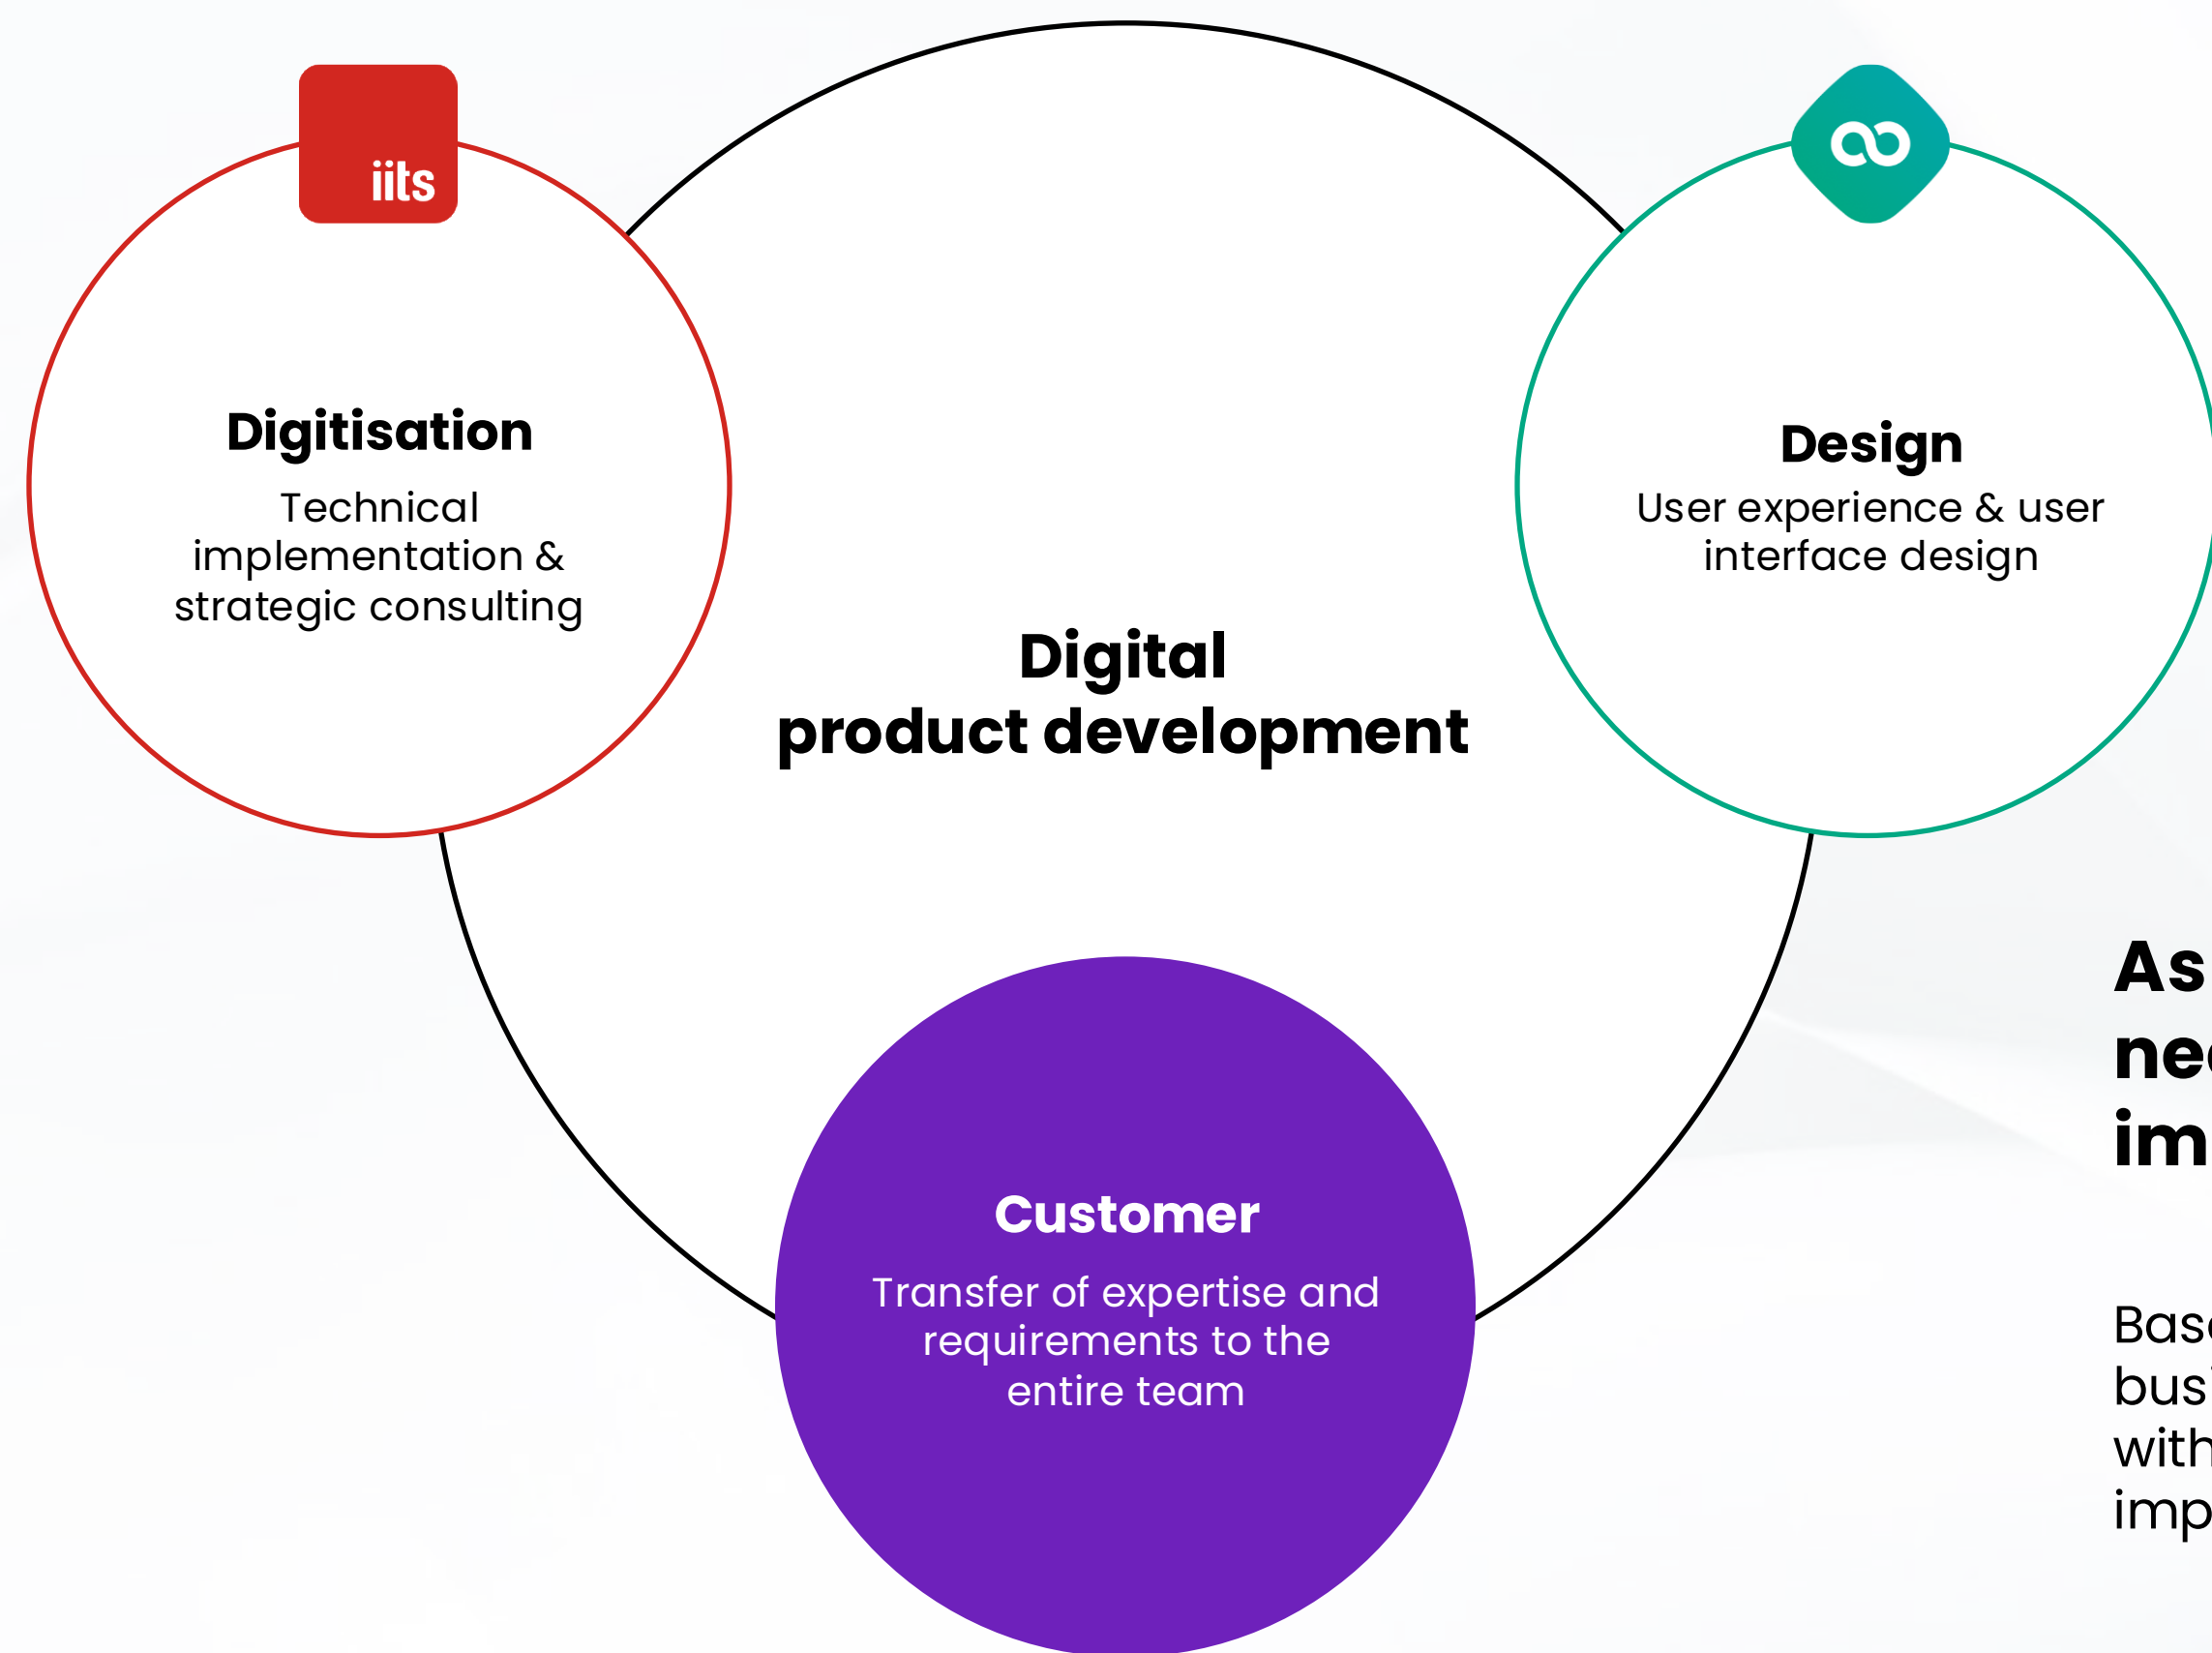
iits

Digitisation
Technical implementation & strategic consulting

Design
User experience & user interface design

Digital
product development

Customer
Transfer of expertise and requirements to the entire team

As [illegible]
ne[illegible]
im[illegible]

Bas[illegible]
bus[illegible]
with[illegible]
imp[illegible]